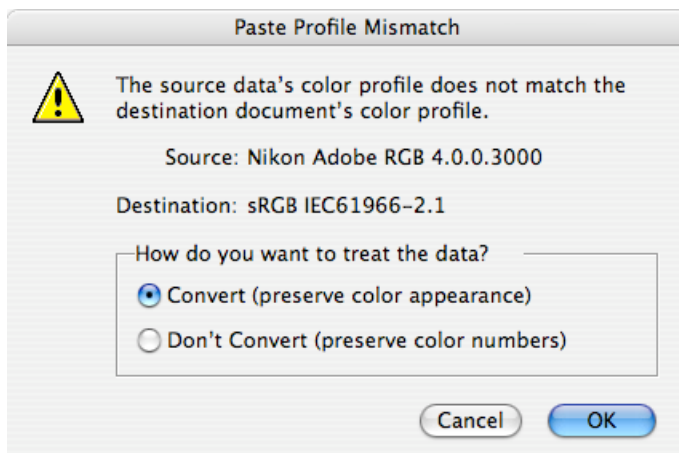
Paste Profile Mismatch

The source data's color profile does not match the destination document's color profile.

Source: Nikon Adobe RGB 4.0.0.3000

Destination: sRGB IEC61966-2.1

How do you want to treat the data?

Convert (preserve color appearance)

Don't Convert (preserve color numbers)

Cancel

OK